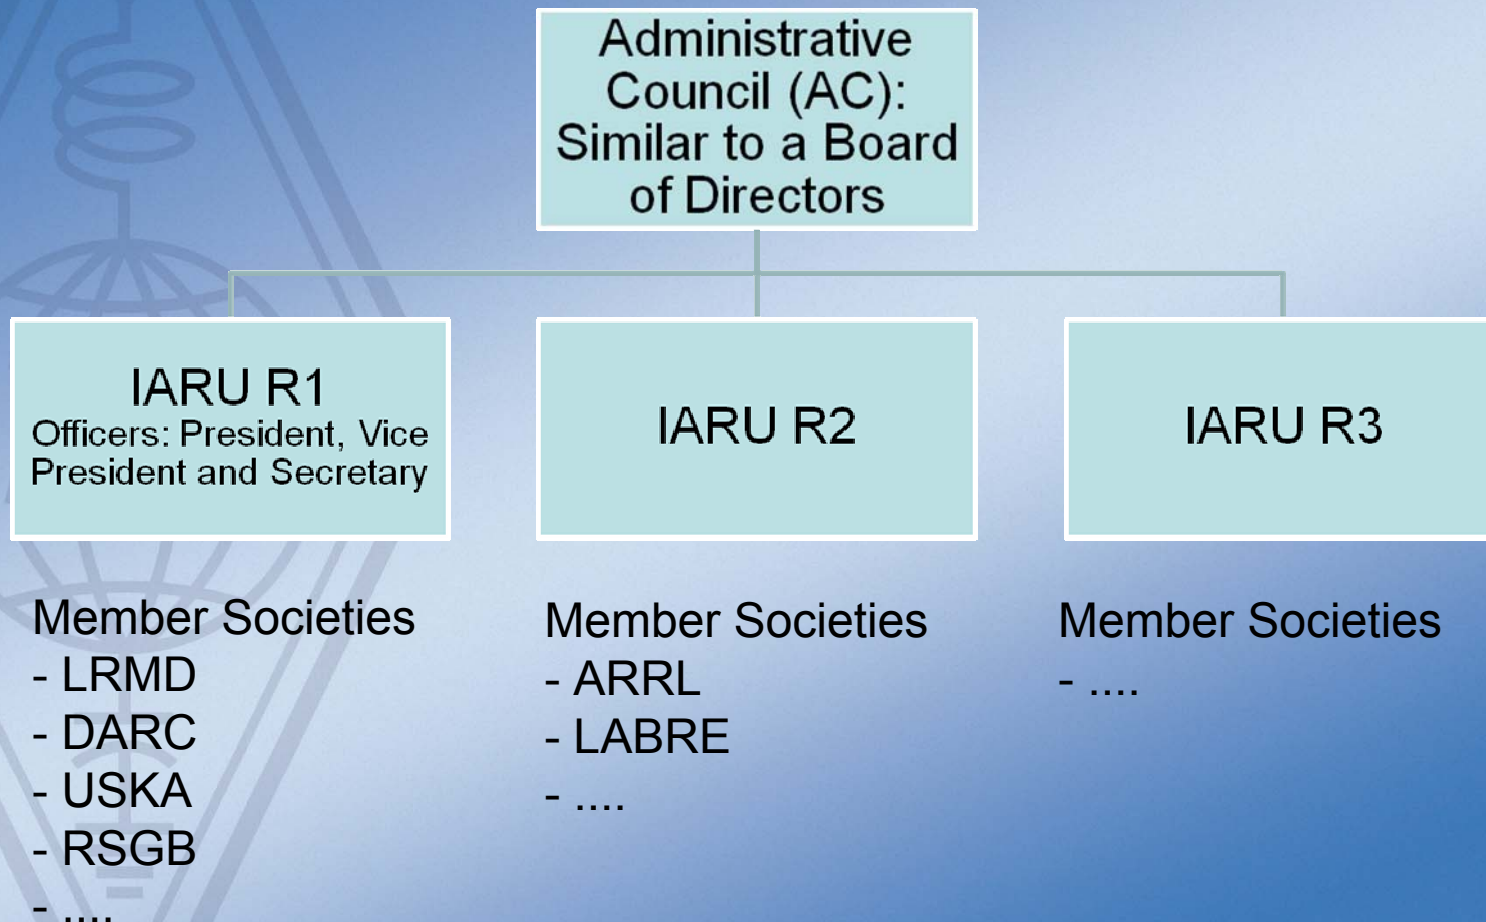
Administrative Council (AC): Similar to a Board of Directors

IARU R1
Officers: President, Vice President and Secretary

IARU R2

IARU R3

Member Societies
- LRMD
- DARC
- USKA
- RSGB
- ....

Member Societies
- ARRL
- LABRE
- ....

Member Societies
- ....